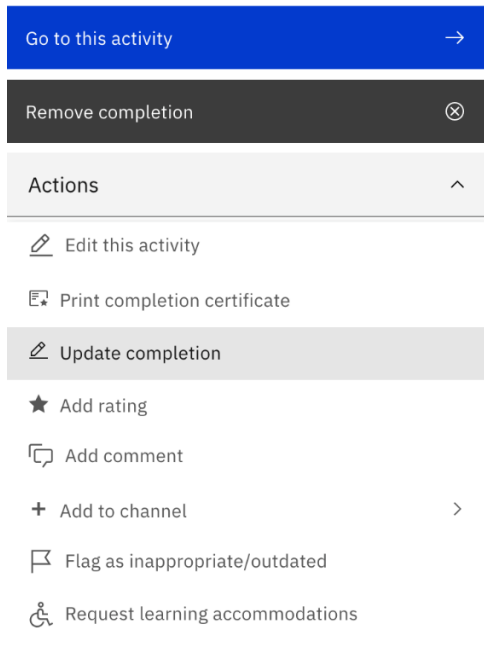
Go to this activity

Remove completion

Actions

Edit this activity

Print completion certificate

Update completion

Add rating

Add comment

Add to channel

Flag as inappropriate/outdated

Request learning accommodations